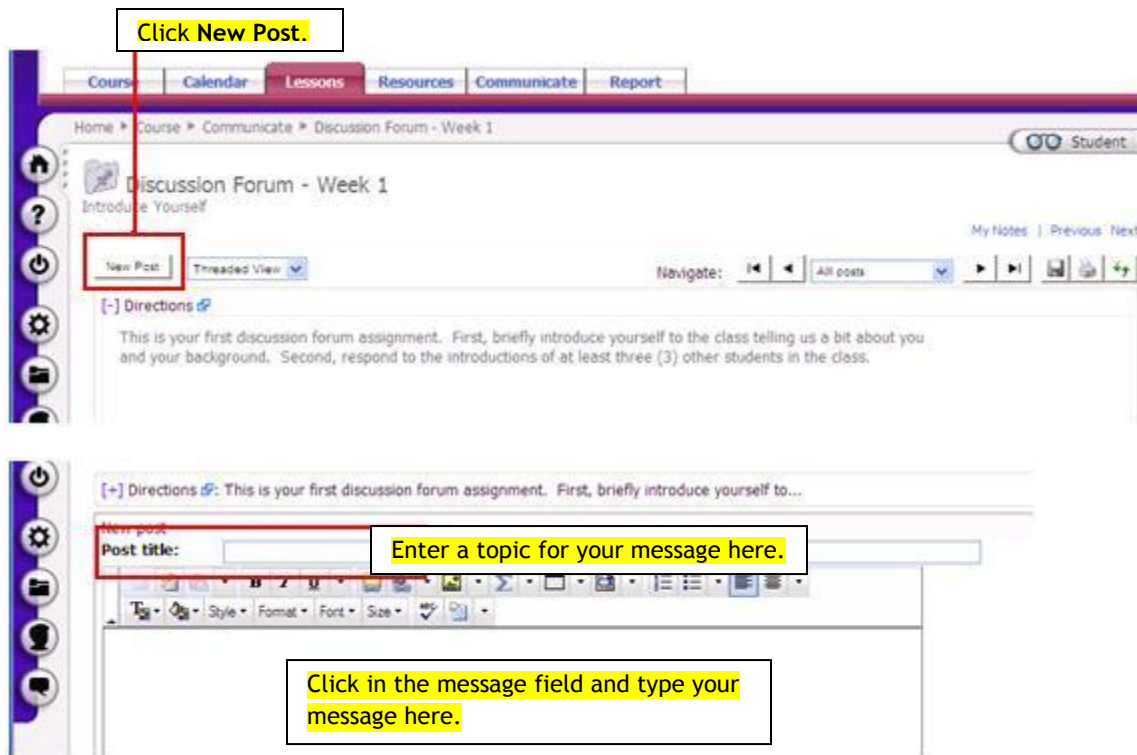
Click **New Post**.

Course | Calendar | Lessons | Resources | Communicate | Report

Home ▸ Course ▸ Communicate ▸ Discussion Forum - Week 1

Student

Discussion Forum - Week 1
Introduce Yourself

My Notes | Previous Next

New Post | Threaded View

Navigate: All posts

[-] Directions

This is your first discussion forum assignment. First, briefly introduce yourself to the class telling us a bit about you and your background. Second, respond to the introductions of at least three (3) other students in the class.

[+] Directions: This is your first discussion forum assignment. First, briefly introduce yourself to...

New post
Post title:

Enter a topic for your message here.

Style · Format · Font · Size

Click in the message field and type your message here.